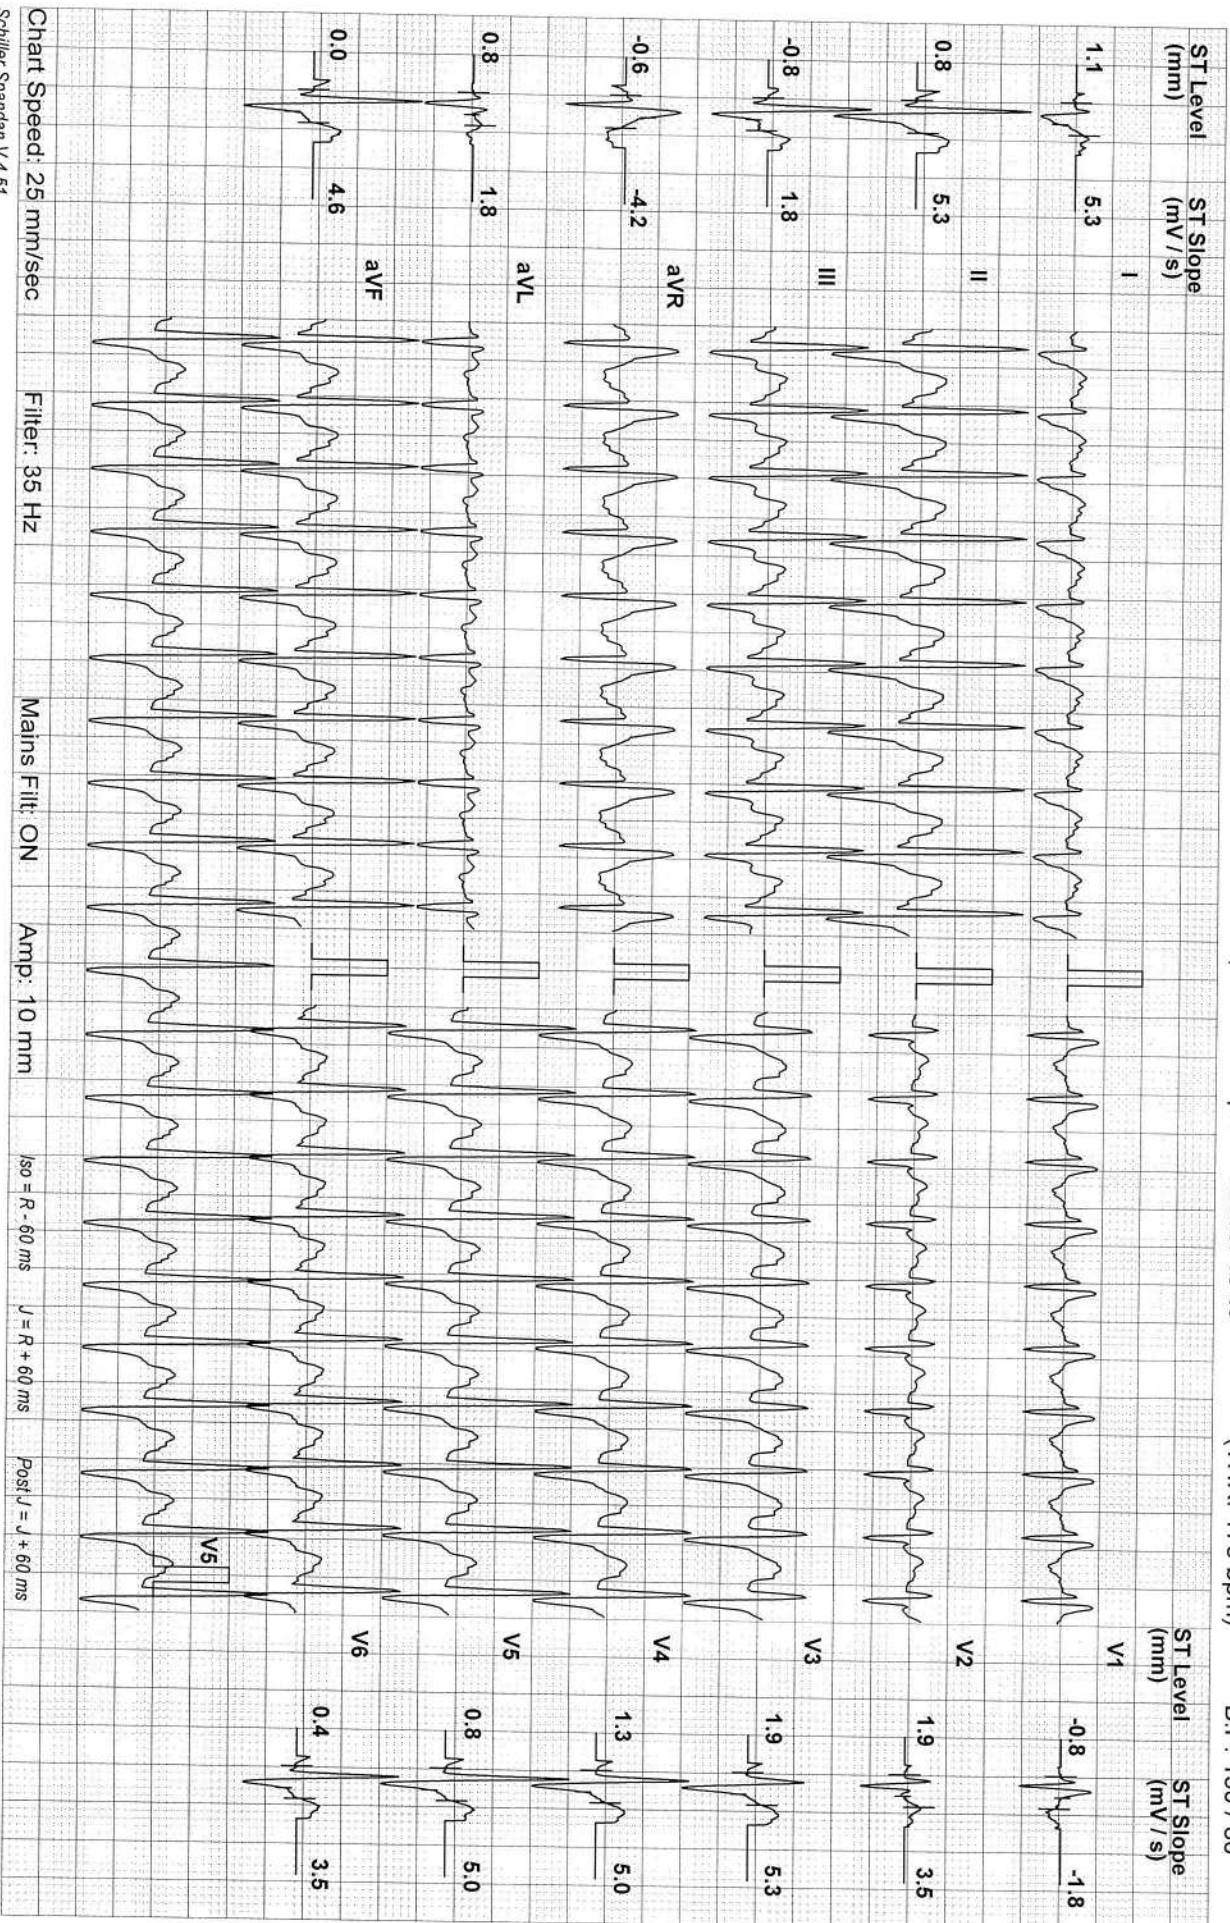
ST Level (mm)

ST Slope (mV / s)

1.1 5.3 I

0.8 5.3 II

-0.8 1.8 III

-0.6 -4.2 aVR

0.8 1.8 aVL

0.0 4.6 aVF

ST Level (mm)

ST Slope (mV / s)

V1 -0.8 -1.8

V2 1.9 3.5

V3 1.9 5.3

V4 1.3 5.0

V5 0.8 5.0

V6 0.4 3.5

V5

Iso = R - 60 ms J = R + 60 ms Post J = J + 60 ms

Chart Speed: 25 mm/sec Filter: 35 Hz Mains Filt: ON Amp: 10 mm

Schiller Spandan V 4.51